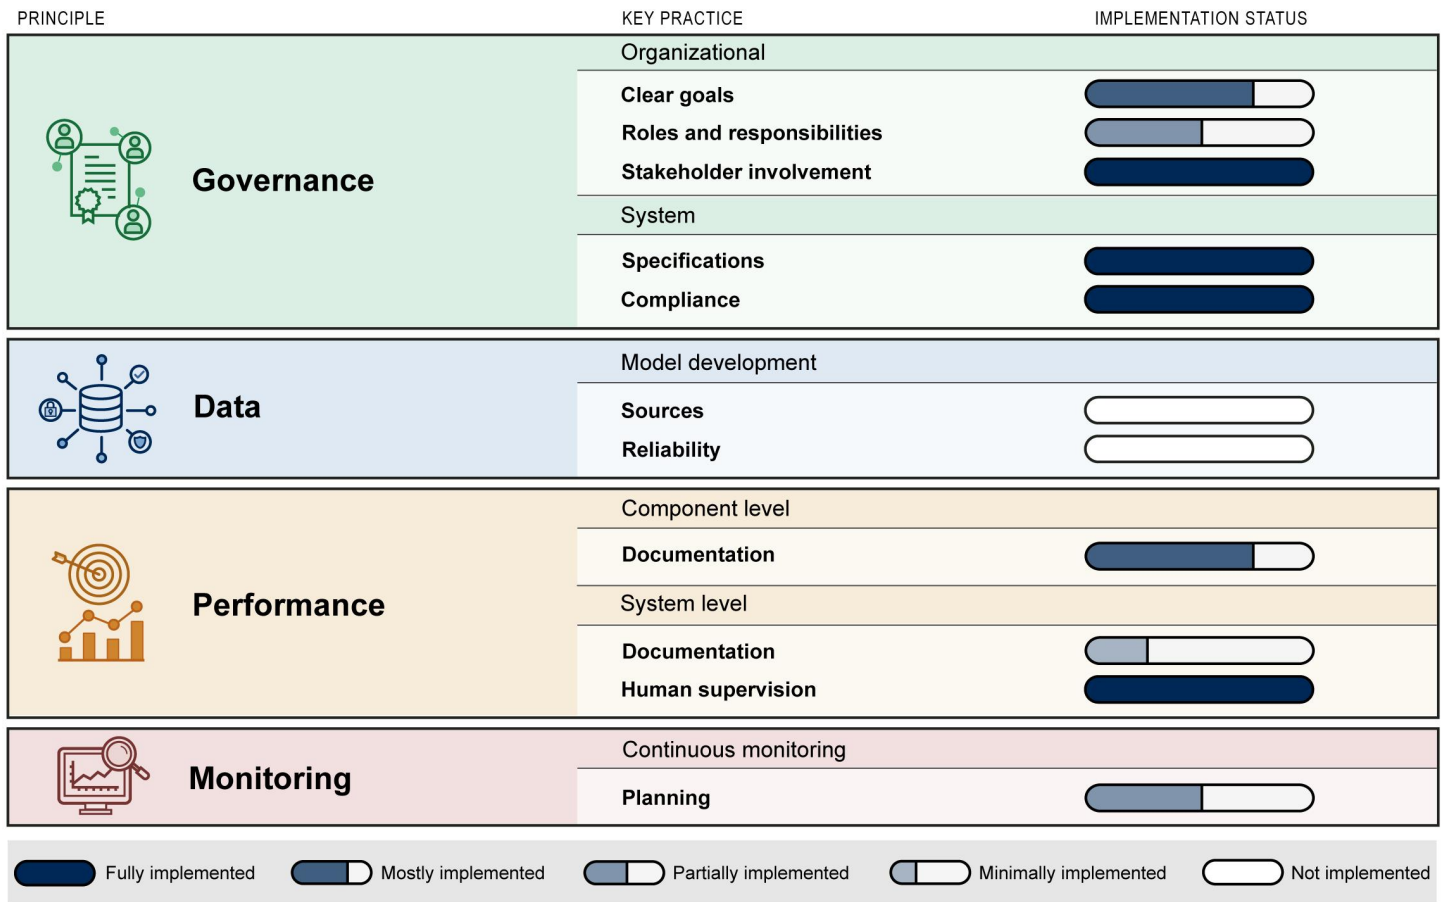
PRINCIPLE

KEY PRACTICE

IMPLEMENTATION STATUS

Governance

Organizational

Clear goals

Roles and responsibilities

Stakeholder involvement

System

Specifications

Compliance

Data

Model development

Sources

Reliability

Performance

Component level

Documentation

System level

Documentation

Human supervision

Monitoring

Continuous monitoring

Planning

Fully implemented Mostly implemented Partially implemented Minimally implemented Not implemented